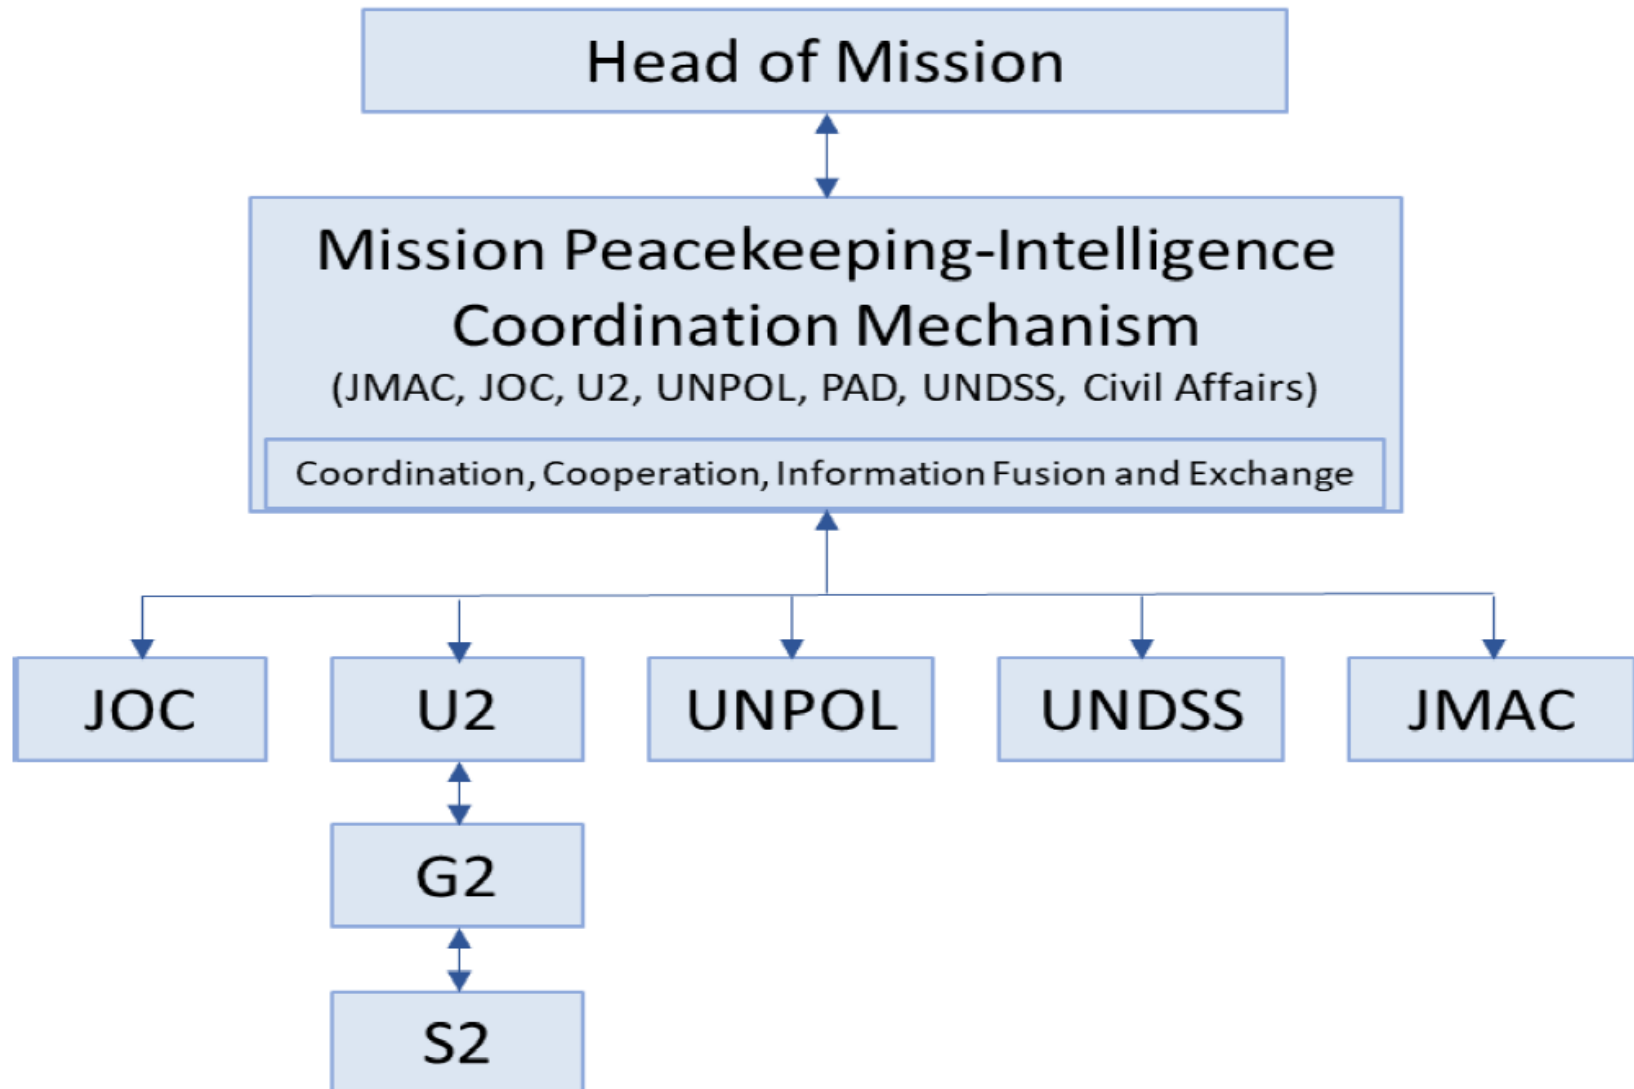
Head of Mission

Mission Peacekeeping-Intelligence Coordination Mechanism
(JMAC, JOC, U2, UNPOL, PAD, UNDSS, Civil Affairs)

Coordination, Cooperation, Information Fusion and Exchange

JOC

U2

UNPOL

UNDSS

JMAC

G2

S2